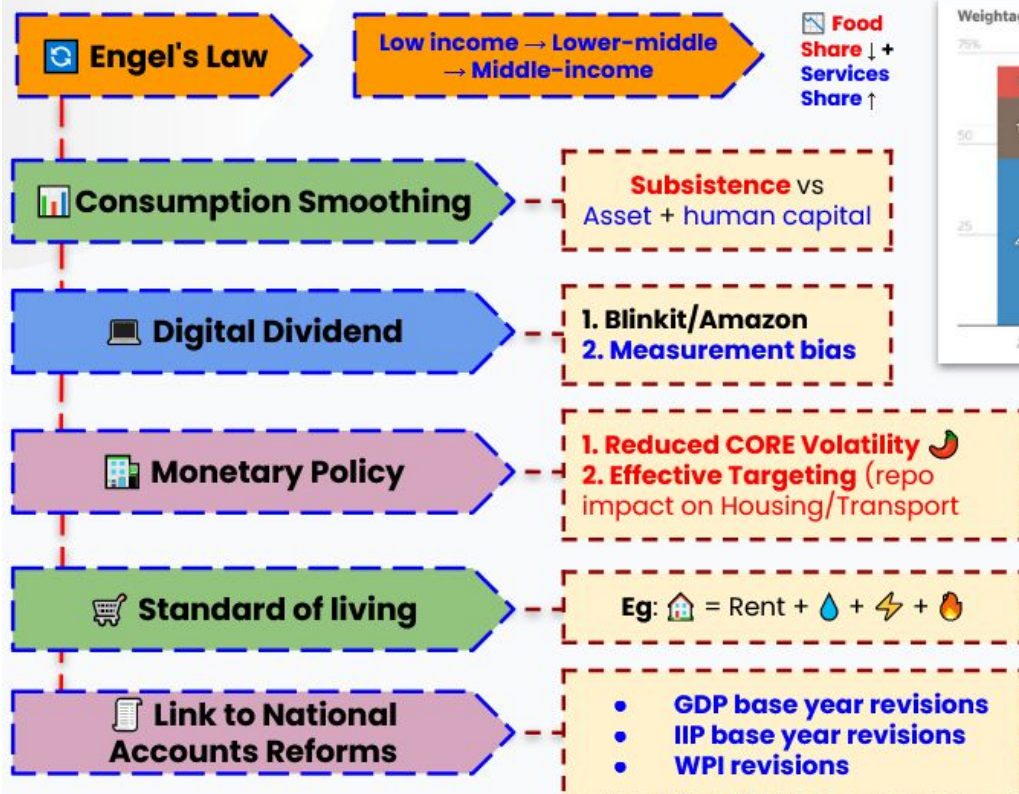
Engel's Law

Low income → Lower-middle → Middle-income

Food Share ↓ + Services Share ↑

Weightag

75%

50

25

Consumption Smoothing

Subsistence vs Asset + human capital

Digital Dividend

1. Blinkit/Amazon
2. Measurement bias

Monetary Policy

1. Reduced CORE Volatility
2. Effective Targeting (repo impact on Housing/Transport

Standard of living

Eg: = Rent + + +

Link to National Accounts Reforms

- GDP base year revisions
- IIP base year revisions
- WPI revisions